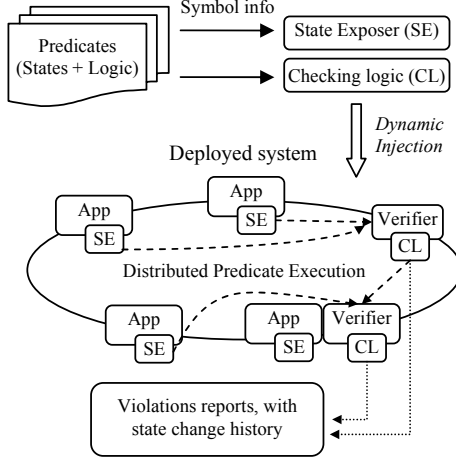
Symbol info

Predicates (States + Logic)

State Exposer (SE)

Checking logic (CL)

Dynamic Injection

Deployed system

App

SE

App

SE

Verifier

CL

Distributed Predicate Execution

App

SE

App

SE

Verifier

CL

Violations reports, with state change history